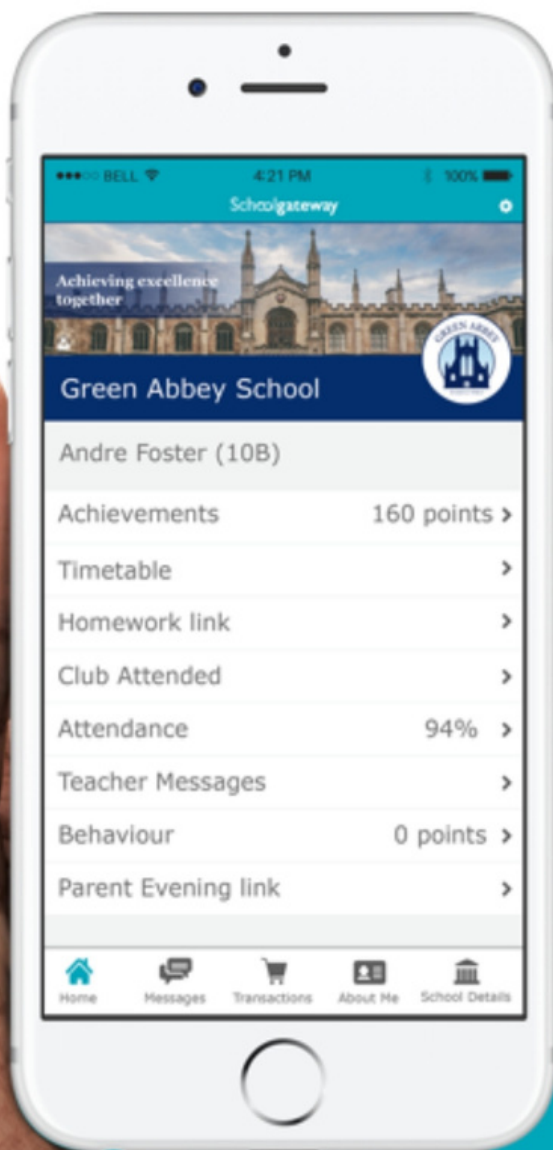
●●●○○ BELL 4:21 PM 100%

Schoolgateway

Achieving excellence together

GREEN ABBEY

Green Abbey School

Andre Foster (10B)

Achievements 160 points >

Timetable >

Homework link >

Club Attended >

Attendance 94% >

Teacher Messages >

Behaviour 0 points >

Parent Evening link >

Home Messages Transactions About Me School Details